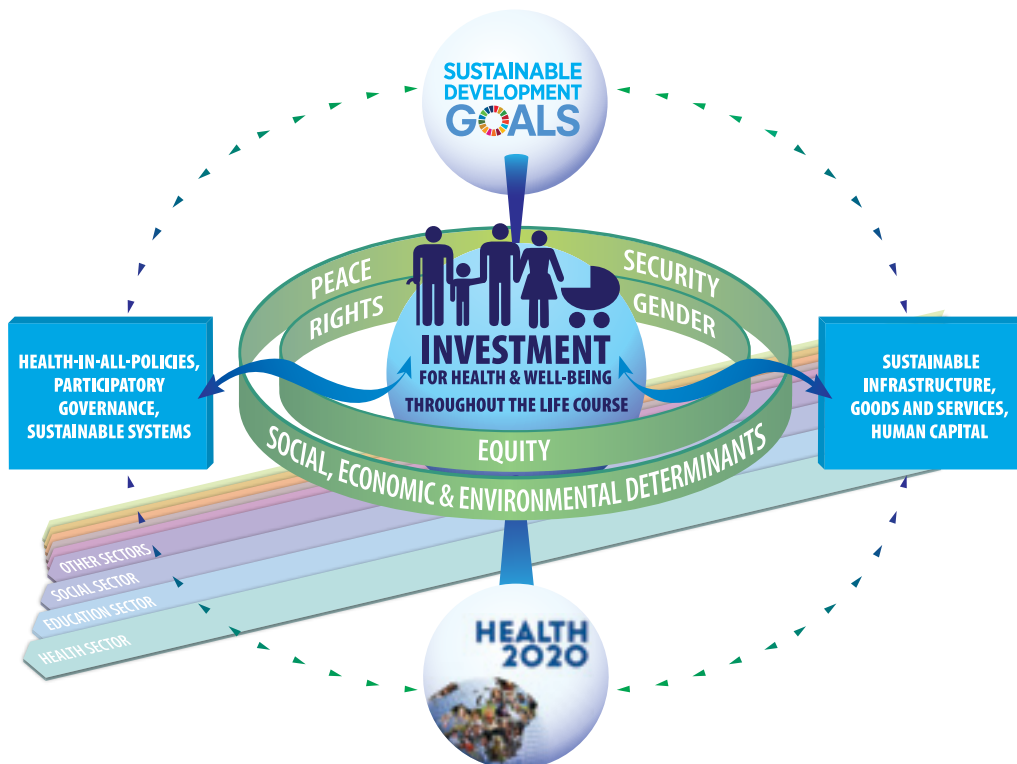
SUSTAINABLE DEVELOPMENT GOALS

PEACE

SECURITY

RIGHTS

GENDER

INVESTMENT FOR HEALTH & WELL-BEING THROUGHOUT THE LIFE COURSE

HEALTH-IN-ALL-POLICIES, PARTICIPATORY GOVERNANCE, SUSTAINABLE SYSTEMS

SUSTAINABLE INFRASTRUCTURE, GOODS AND SERVICES, HUMAN CAPITAL

EQUITY

SOCIAL, ECONOMIC & ENVIRONMENTAL DETERMINANTS

OTHER SECTORS

SOCIAL SECTOR

EDUCATION SECTOR

HEALTH SECTOR

HEALTH 2020